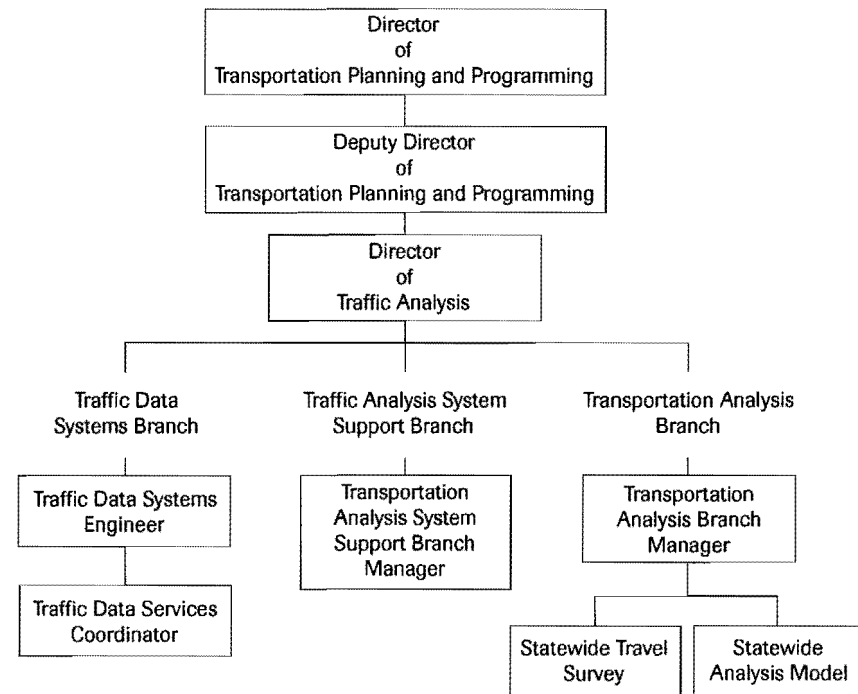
Director
of
Transportation Planning and Programming

Deputy Director
of
Transportation Planning and Programming

Director
of
Traffic Analysis

Traffic Data
Systems Branch

Traffic Data Systems
Engineer

Traffic Data Services
Coordinator

Traffic Analysis System
Support Branch

Transportation
Analysis System
Support Branch
Manager

Transportation Analysis
Branch

Transportation
Analysis Branch
Manager

Statewide Travel
Survey

Statewide
Analysis Model